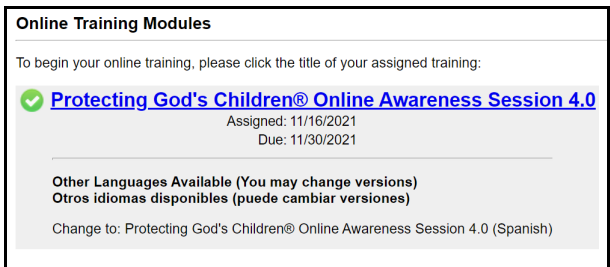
Online Training Modules

To begin your online training, please click the title of your assigned training:

Protecting God's Children® Online Awareness Session 4.0

Assigned: 11/16/2021
Due: 11/30/2021

Other Languages Available (You may change versions)
Otros idiomas disponibles (puede cambiar versiones)

Change to: Protecting God's Children® Online Awareness Session 4.0 (Spanish)